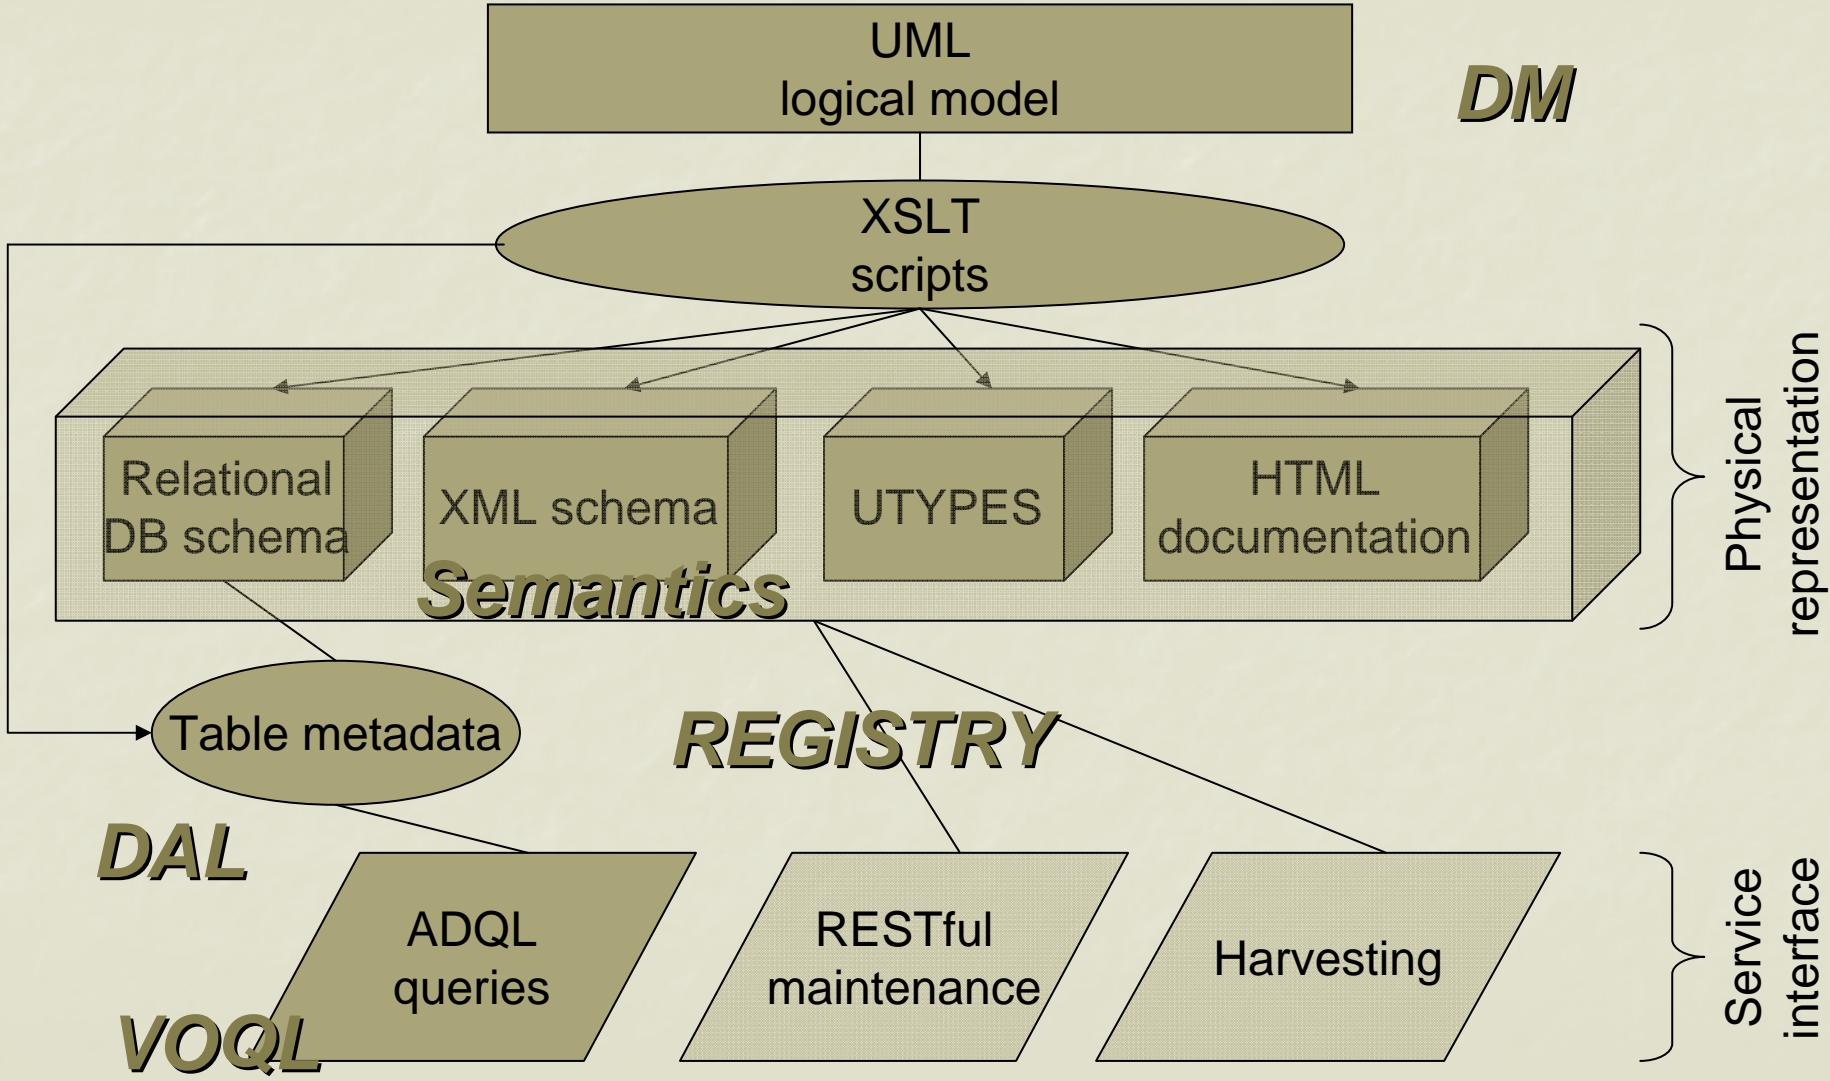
UML
logical model

DM

XSLT
scripts

Relational
DB schema

XML schema

UTYPES

HTML
documentation

Semantics

Physical representation

Table metadata

REGISTRY

DAL

ADQL
queries

RESTful
maintenance

Harvesting

Service interface

VOQL